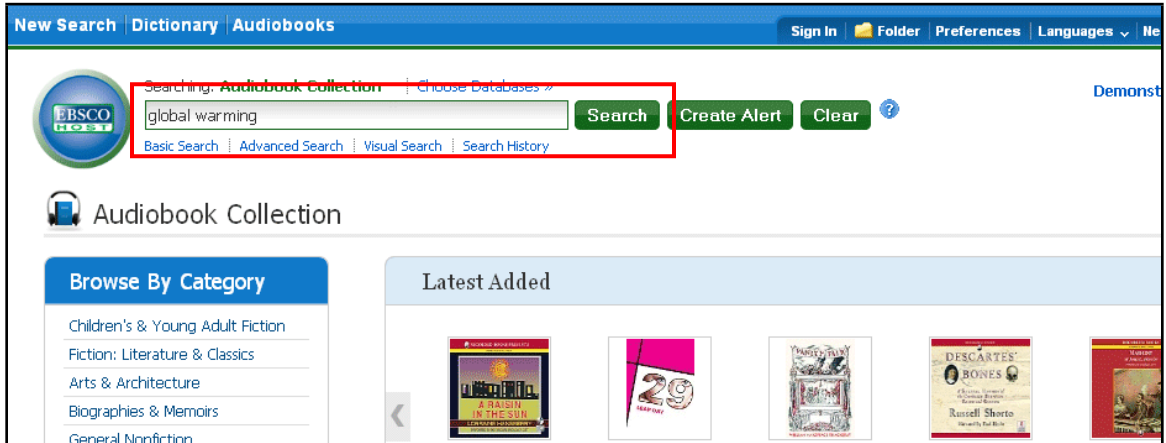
New Search | Dictionary | Audiobooks

Sign In | Folder | Preferences | Languages | Ne

Searching: Audiobook Collection | Choose Databases »

EBSCO HOST

global warming

Search Create Alert Clear

Basic Search | Advanced Search | Visual Search | Search History

Demonst

Audiobook Collection

Browse By Category

Children's & Young Adult Fiction
Fiction: Literature & Classics
Arts & Architecture
Biographies & Memoirs
General Nonfiction

Latest Added

A RAISIN IN THE SUN

29

DESCARTES' BONES

Russell Shorto